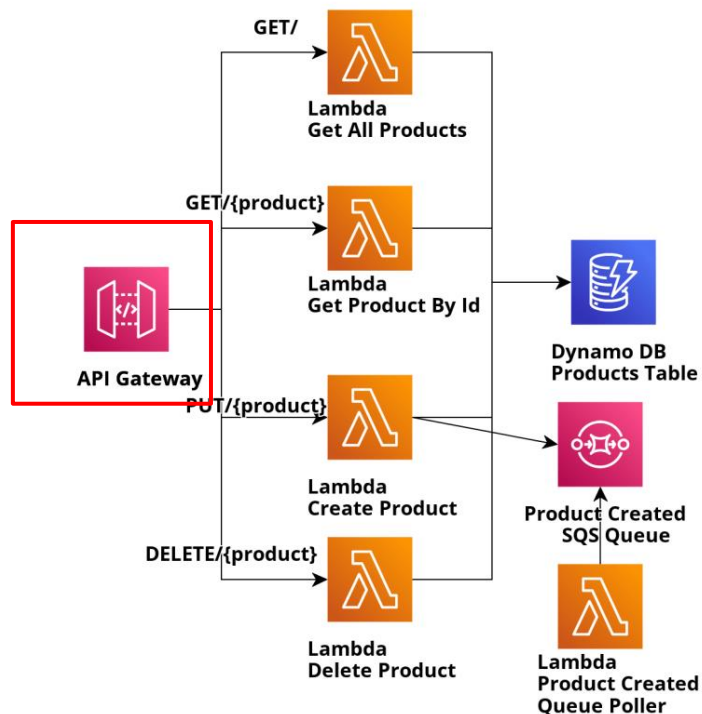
GET/

Lambda
Get All Products

GET/{product}

Lambda
Get Product By Id

API Gateway

Dynamo DB
Products Table

PUT/{product}

Lambda
Create Product

Product Created
SQS Queue

DELETE/{product}

Lambda
Delete Product

Lambda
Product Created
Queue Poller